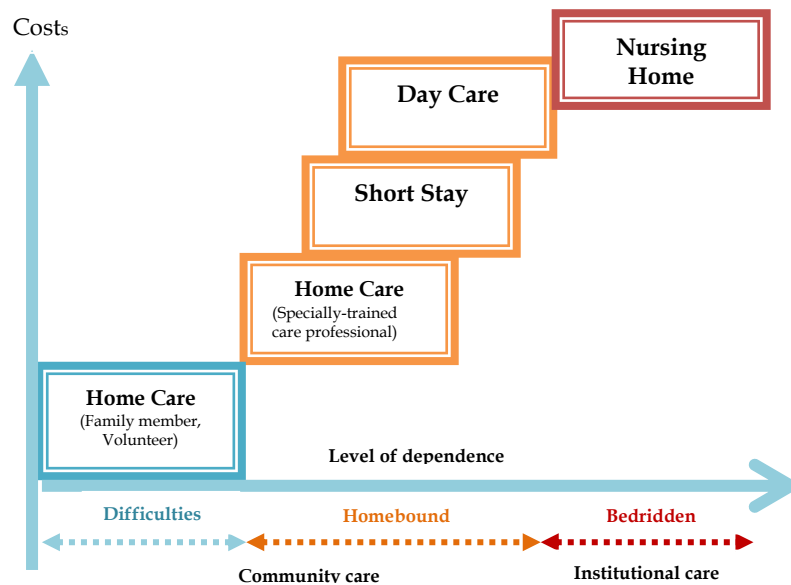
Costs

Nursing Home

Day Care

Short Stay

Home Care
(Specially-trained care professional)

Home Care
(Family member, Volunteer)

Level of dependence

Difficulties

Homebound

Bedridden

Community care

Institutional care